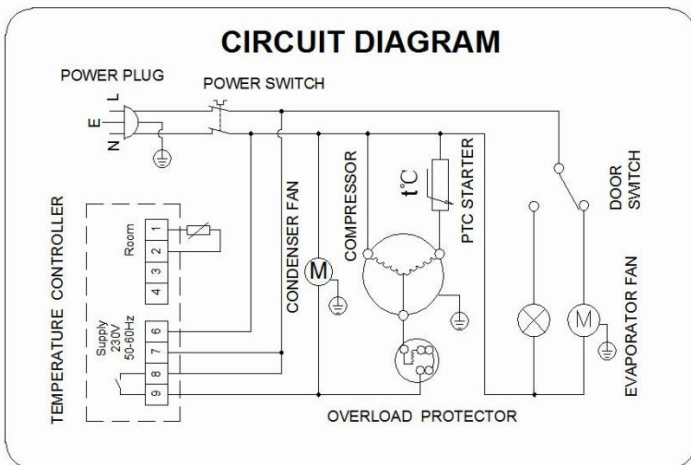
CIRCUIT DIAGRAM

POWER PLUG

POWER SWITCH

L

E

N

TEMPERATURE CONTROLLER

Room

1

2

3

4

Supply 230V 50-60Hz

6

7

8

9

CONDENSER FAN

M

COMPRESSOR

t°C

PTC STARTER

DOOR SWITCH

M

EVAPORATOR FAN

OVERLOAD PROTECTOR